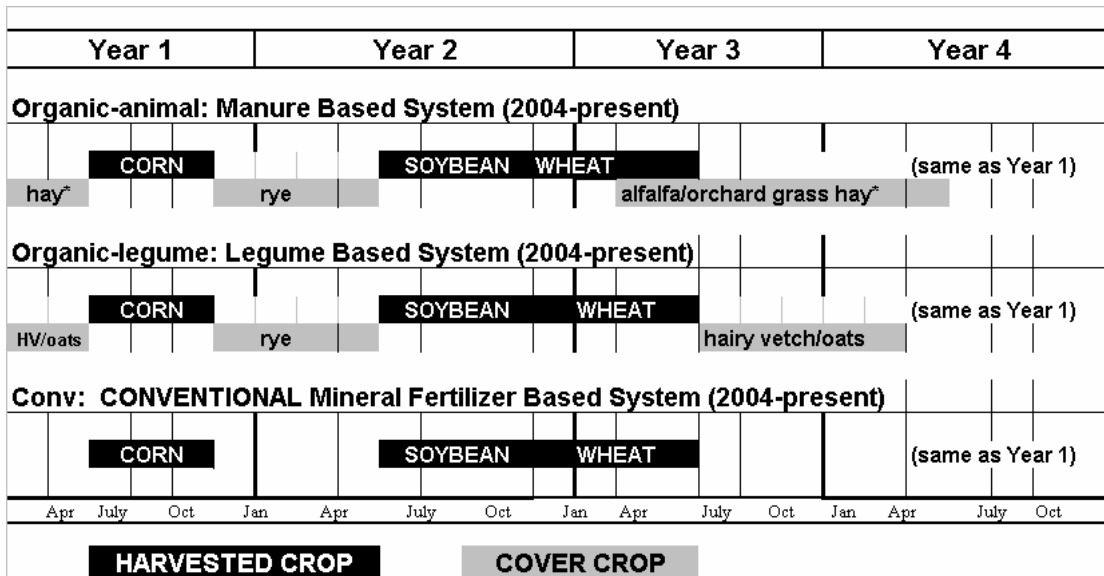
| Year 1 | Year 2 | Year 3 | Year 4 |
|---|---|---|---|

Organic-animal: Manure Based System (2004-present)

CORN SOYBEAN WHEAT (same as Year 1)

hay* rye alfalfa/orchard grass hay*

Organic-legume: Legume Based System (2004-present)

CORN SOYBEAN WHEAT (same as Year 1)

HV/oats rye hairy vetch/oats

Conv: CONVENTIONAL Mineral Fertilizer Based System (2004-present)

CORN SOYBEAN WHEAT (same as Year 1)

Apr July Oct Jan Apr July Oct Jan Apr July Oct Jan Apr July Oct

HARVESTED CROP COVER CROP